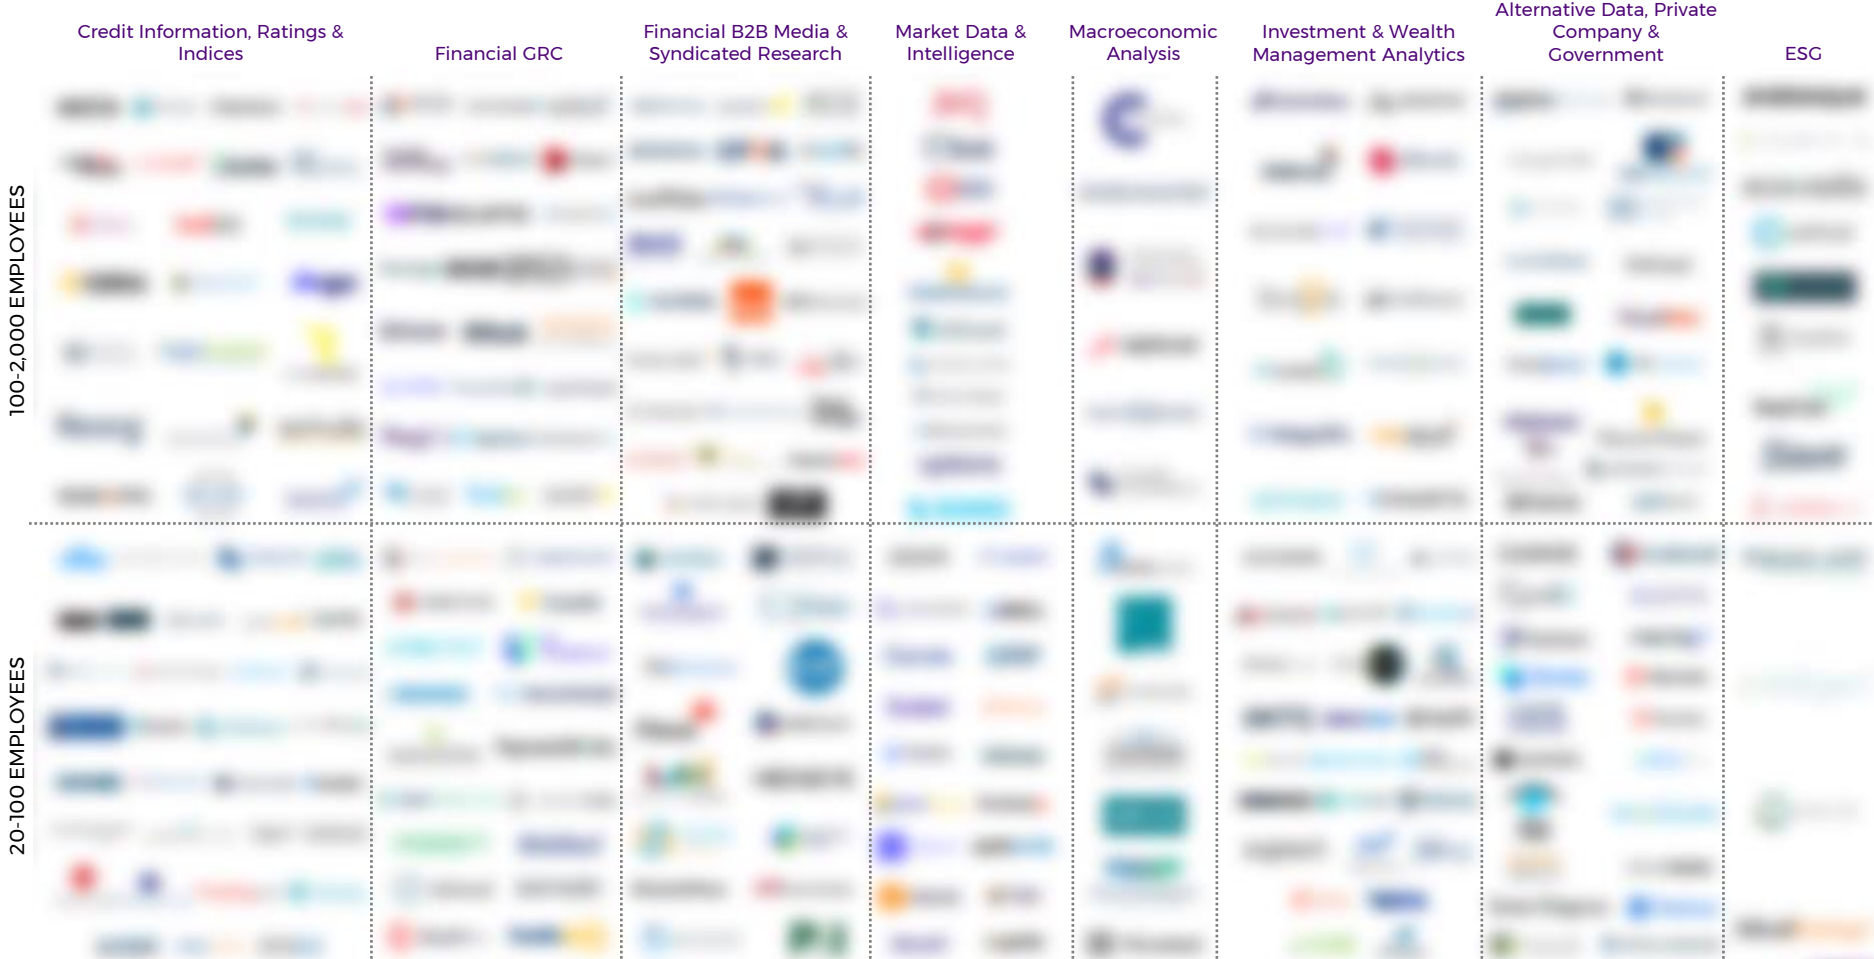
Credit Information, Ratings & Indices

Financial GRC

Financial B2B Media & Syndicated Research

Market Data & Intelligence

Macroeconomic Analysis

Investment & Wealth Management Analytics

Alternative Data, Private Company & Government

ESG

100-2,000 EMPLOYEES

20-100 EMPLOYEES